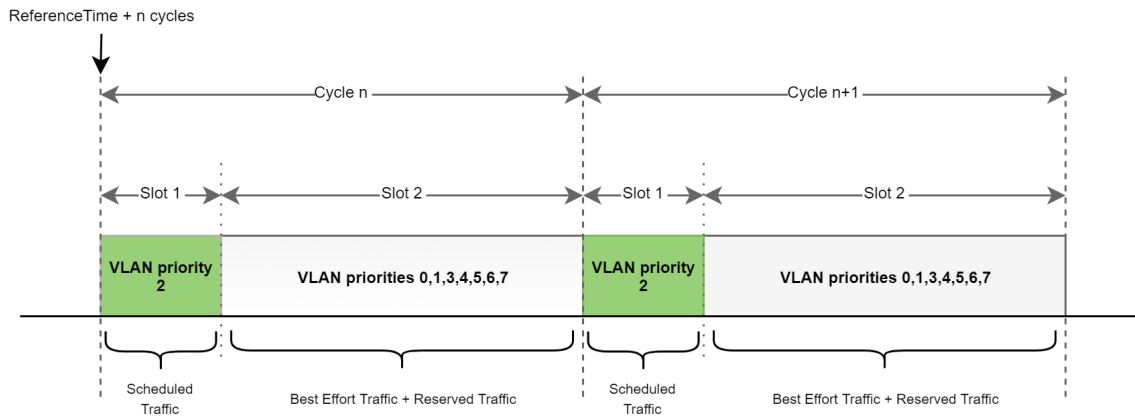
ReferenceTime + n cycles

Cycle n

Cycle n+1

Slot 1

Slot 2

Slot 1

Slot 2

VLAN priority 2

VLAN priorities 0,1,3,4,5,6,7

VLAN priority 2

VLAN priorities 0,1,3,4,5,6,7

Scheduled Traffic

Best Effort Traffic + Reserved Traffic

Scheduled Traffic

Best Effort Traffic + Reserved Traffic